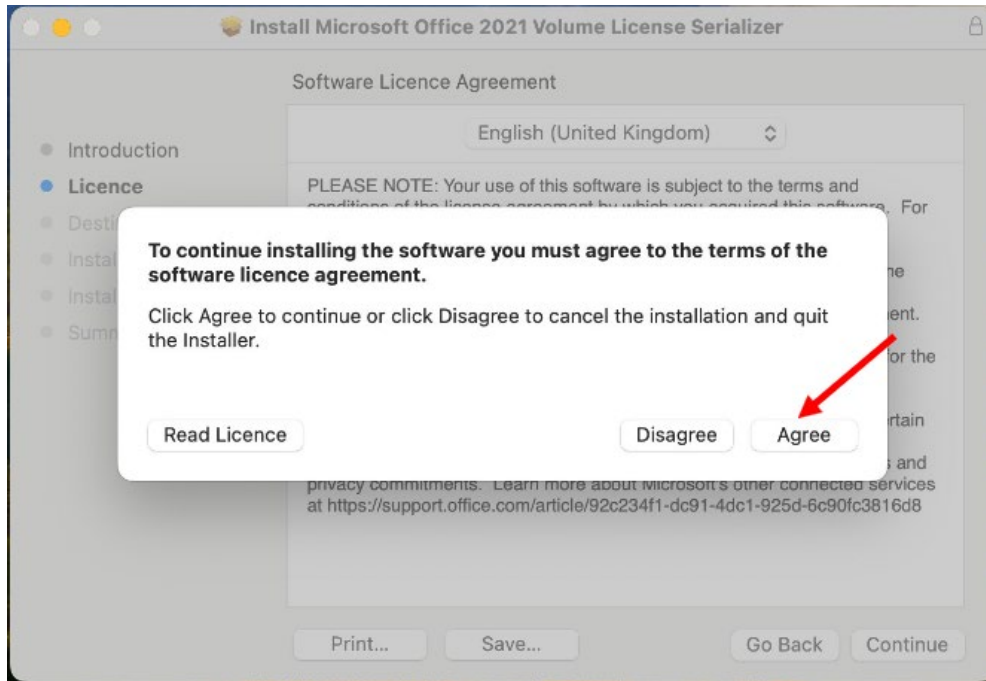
Install Microsoft Office 2021 Volume License Serializer

Software Licence Agreement

English (United Kingdom)

Introduction
Licence
Desti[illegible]
Instal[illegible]
Instal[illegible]
Summ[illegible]

PLEASE NOTE: Your use of this software is subject to the terms and conditions of the licence agreement by which you acquired this software. For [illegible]

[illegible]ne

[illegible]ent.

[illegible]for the

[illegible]rtain

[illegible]s and privacy commitments. Learn more about Microsoft's other connected services at https://support.office.com/article/92c234f1-dc91-4dc1-925d-6c90fc3816d8

To continue installing the software you must agree to the terms of the software licence agreement.

Click Agree to continue or click Disagree to cancel the installation and quit the Installer.

Read Licence

Disagree

Agree

Print...

Save...

Go Back

Continue